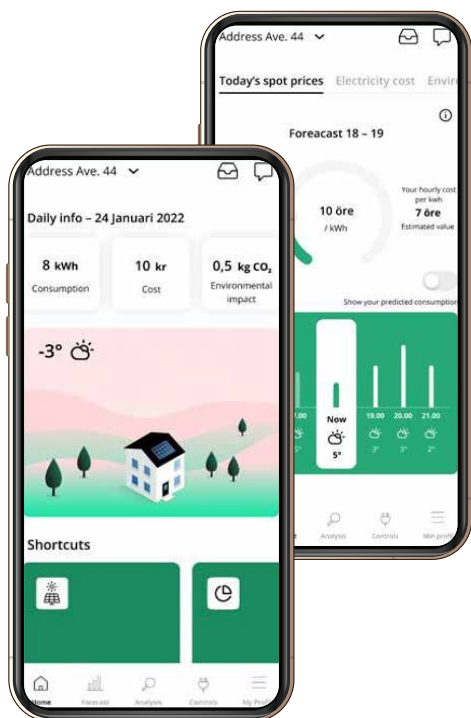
Address Ave. 44

Today's spot prices Electricity cost Envir

Foreacast 18 – 19

10 öre
/ kWh

Your hourly cost per kwh
7 öre
Estimated value

Show your predicted consumption

.00 Now 19.00 20.00 21.00

5°

Analysis Controls Min profil

Address Ave. 44

Daily info – 24 Januari 2022

8 kWh
Consumption

10 kr
Cost

0,5 kg $CO_2$
Environmental impact

-3°

Shortcuts

Home Forecast Analysis Controls My Profile